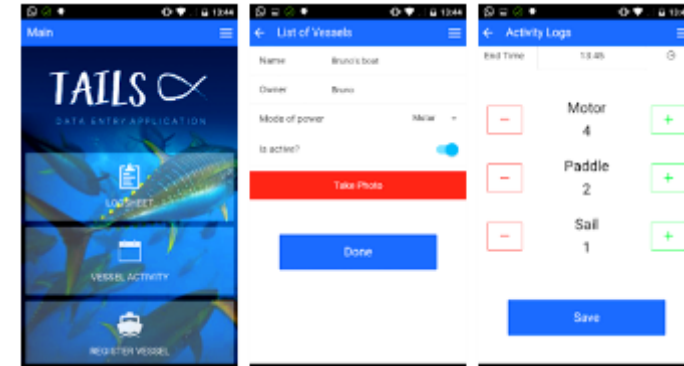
12:44
Main

TAILS

DATA ENTRY APPLICATION

LOGSHEET

VESSEL ACTIVITY

REGISTER VESSEL

12:44
List of Vessels

Name Bruno's boat

Owner Bruno

Mode of power Motor

Is active?

Take Photo

Done

12:44
Activity Logs

End Time 13:45

−
Motor
4
+

−
Paddle
2
+

−
Sail
1
+

Save